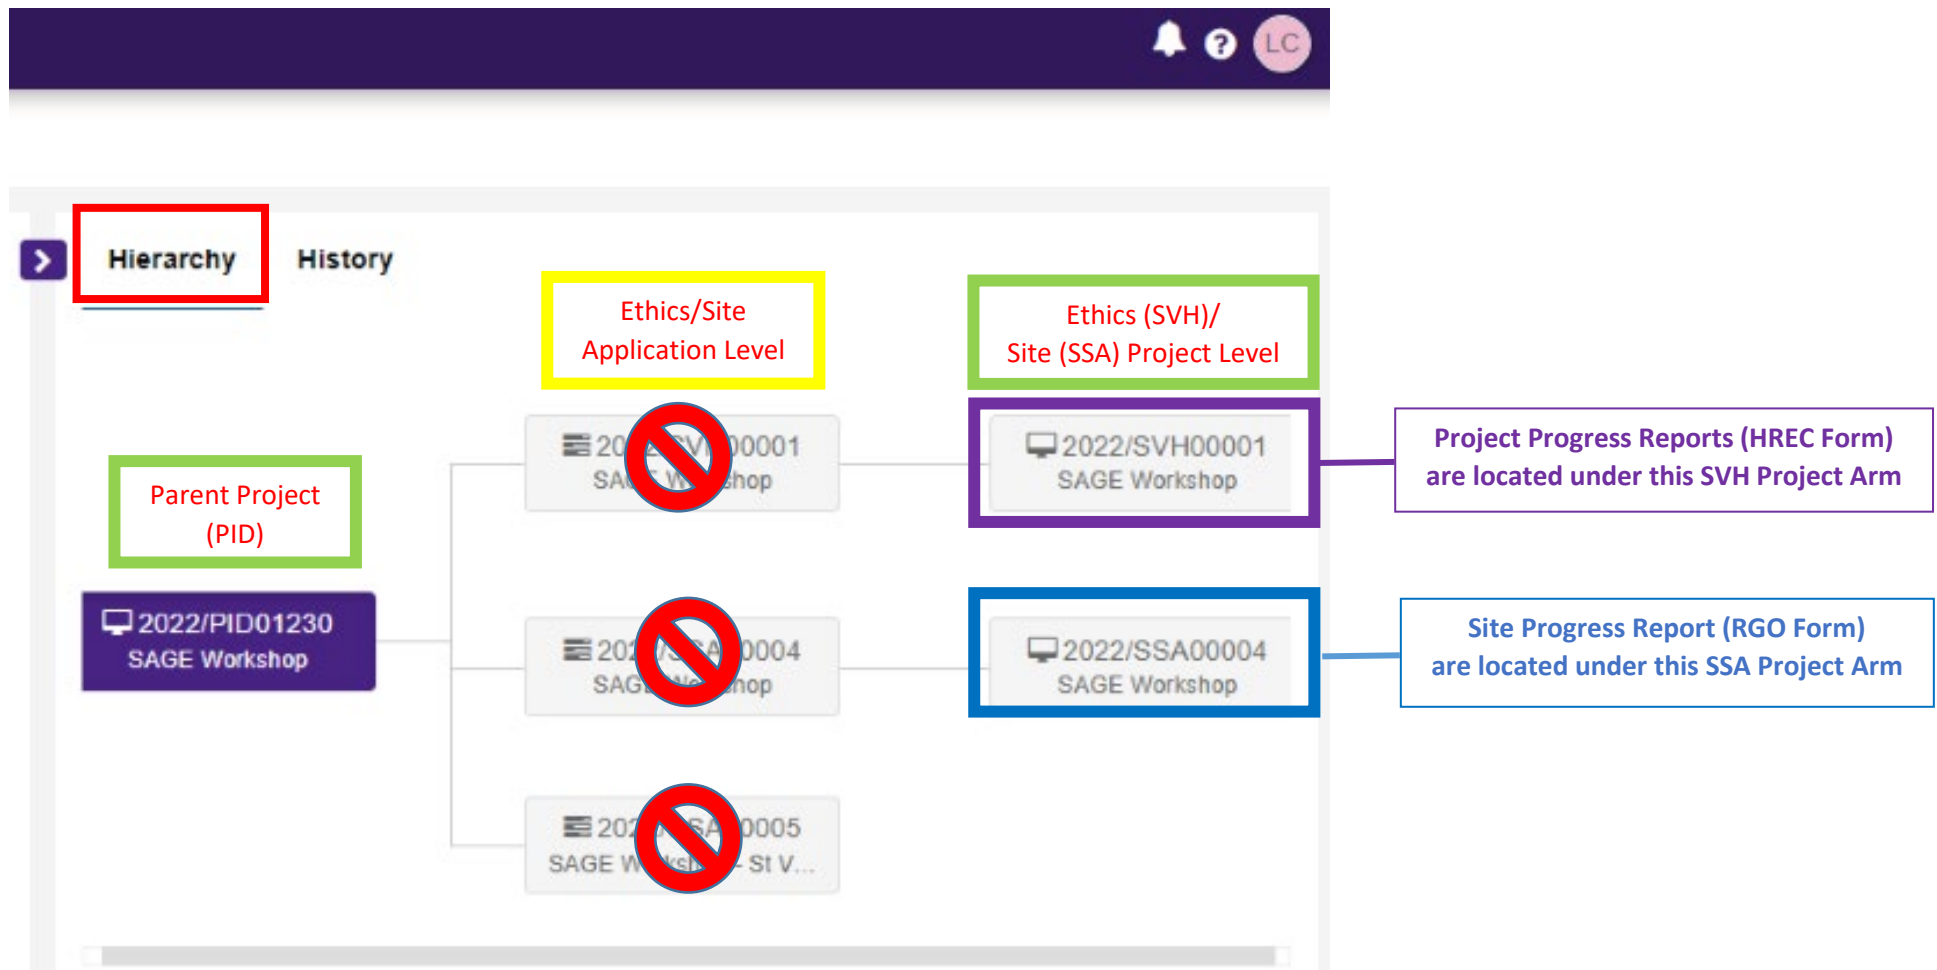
LC

Hierarchy History

Ethics/Site Application Level

Ethics (SVH)/ Site (SSA) Project Level

Parent Project (PID)

2022/PID01230
SAGE Workshop

20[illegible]00001
SA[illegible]hop

202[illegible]0004
SAG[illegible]hop

202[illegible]0005
SAGE W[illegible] - St V...

2022/SVH00001
SAGE Workshop

2022/SSA00004
SAGE Workshop

Project Progress Reports (HREC Form) are located under this SVH Project Arm

Site Progress Report (RGO Form) are located under this SSA Project Arm